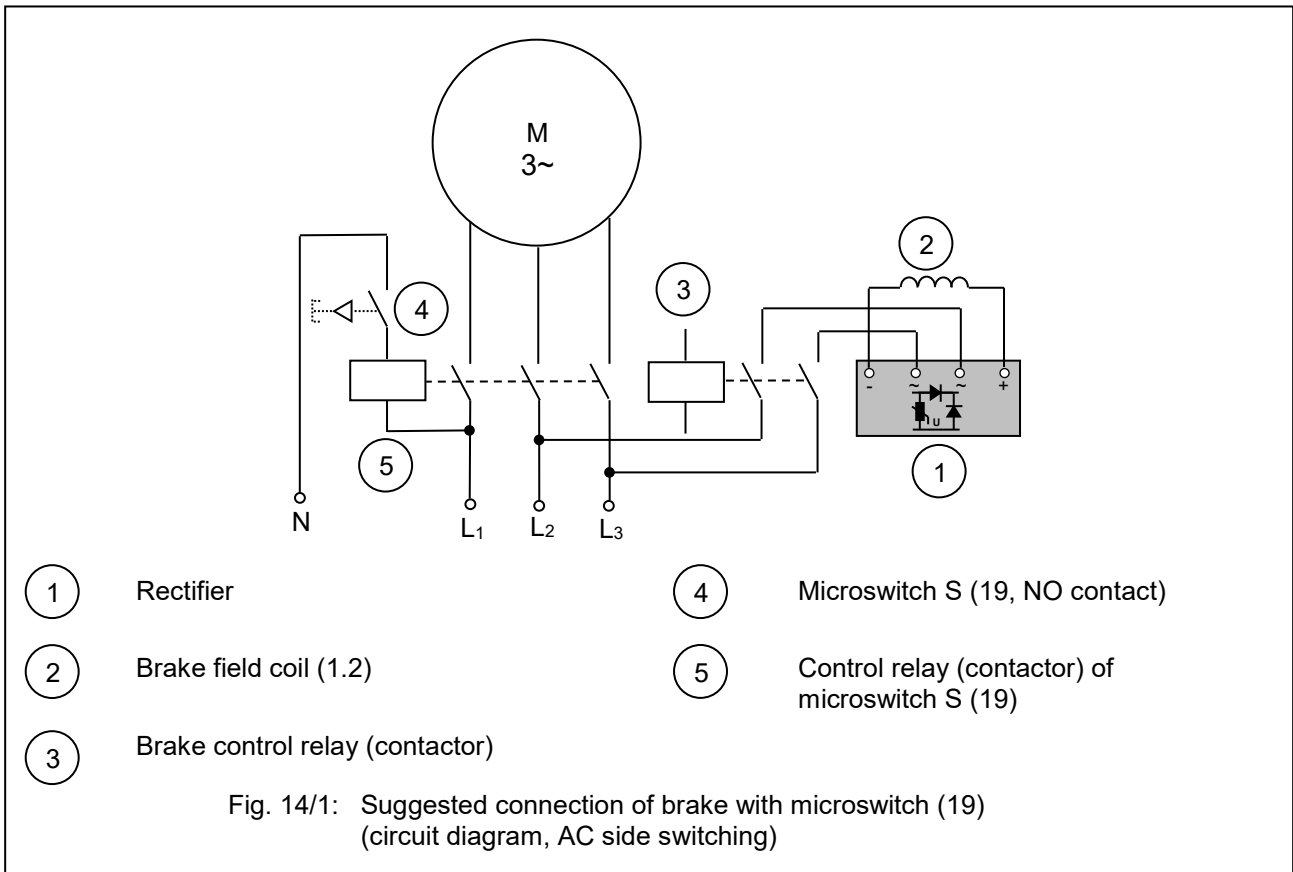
M
3~

2

3

4

- ~ ~ +

U

5

1

N
$L_1$
$L_2$
$L_3$

1 Rectifier

4 Microswitch S (19, NO contact)

2 Brake field coil (1.2)

5 Control relay (contactor) of microswitch S (19)

3 Brake control relay (contactor)

Fig. 14/1: Suggested connection of brake with microswitch (19) (circuit diagram, AC side switching)